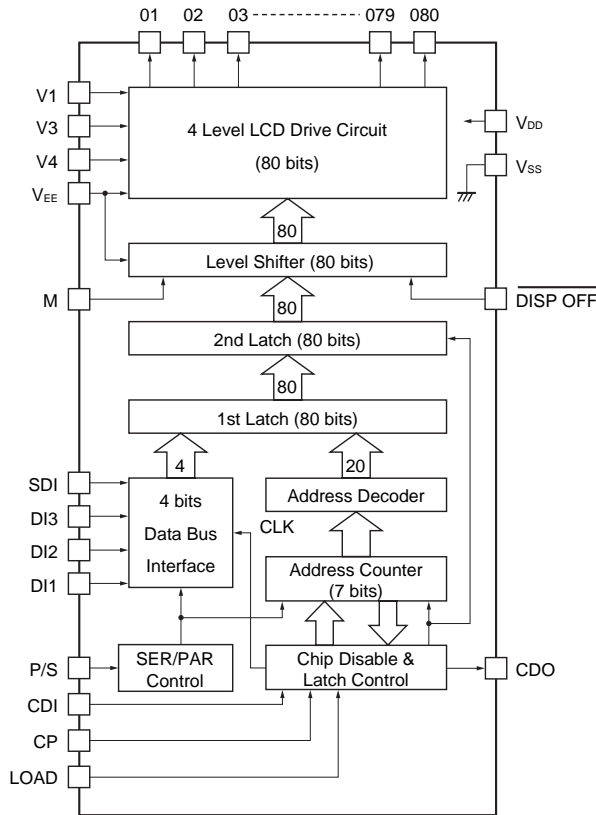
01 02 03 079 080

V1
V3
V4
$V_{EE}$

4 Level LCD Drive Circuit
(80 bits)

$V_{DD}$
$V_{SS}$

80

Level Shifter (80 bits)

M

$\overline{\text{DISP OFF}}$

80

2nd Latch (80 bits)

80

1st Latch (80 bits)

4

20

SDI
DI3
DI2
DI1

4 bits
Data Bus
Interface

CLK

Address Decoder

Address Counter
(7 bits)

P/S

SER/PAR
Control

Chip Disable &
Latch Control

CDO

CDI
CP
LOAD